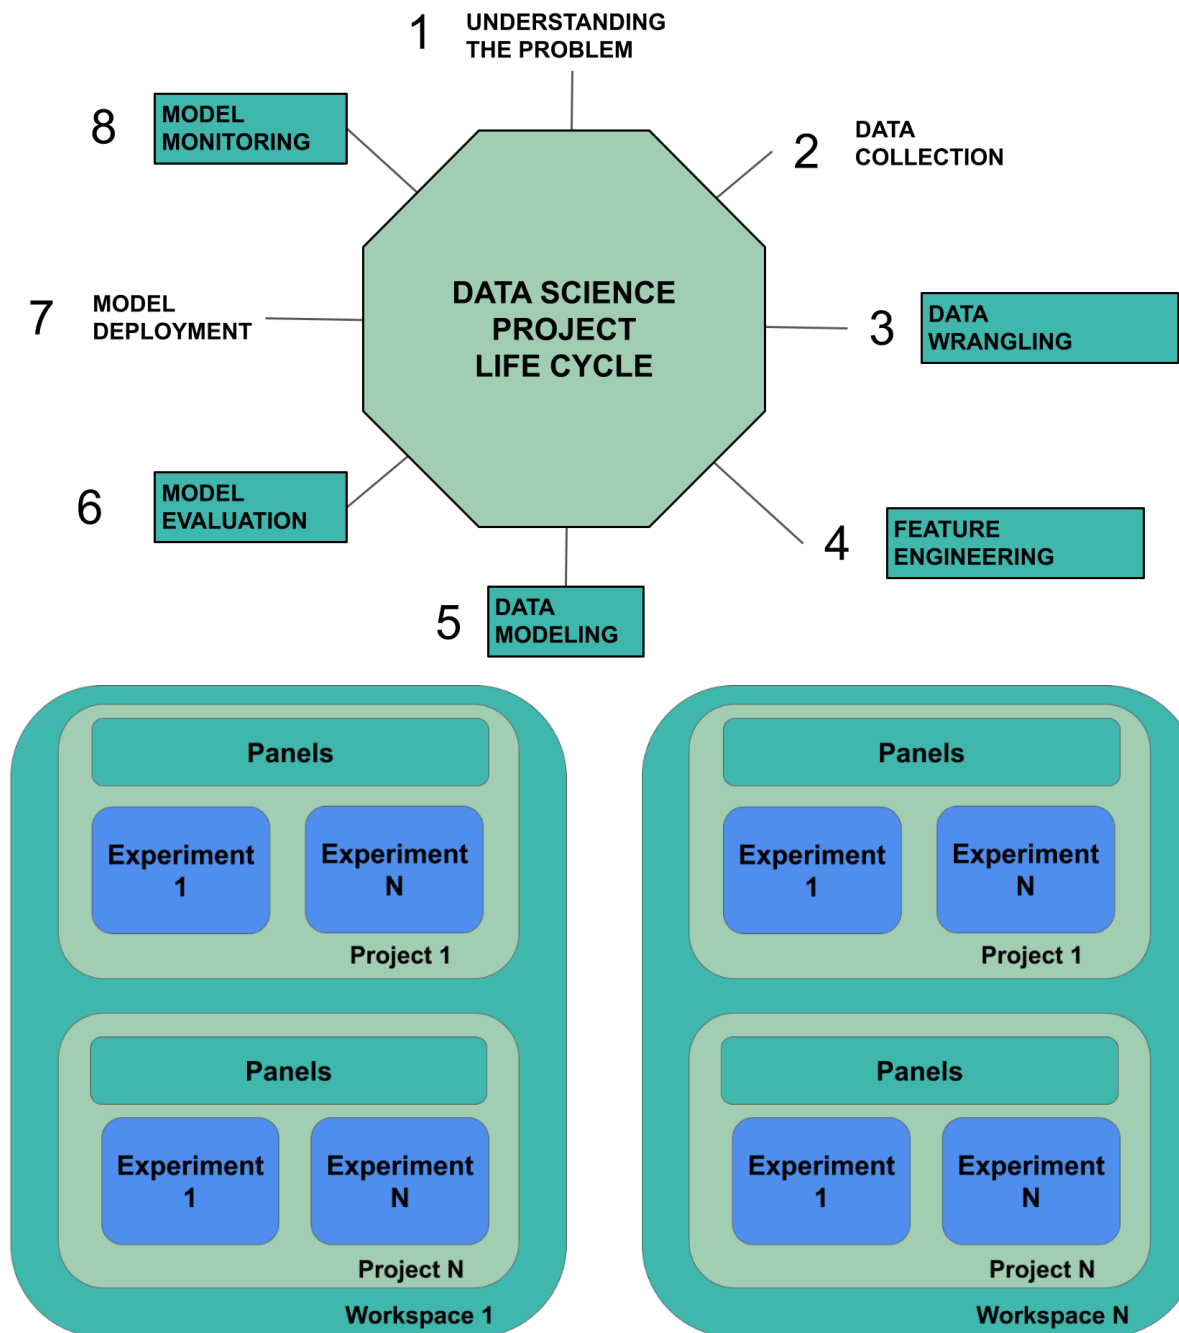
DATA SCIENCE PROJECT LIFE CYCLE

1 UNDERSTANDING THE PROBLEM

2 DATA COLLECTION

3 DATA WRANGLING

4 FEATURE ENGINEERING

5 DATA MODELING

6 MODEL EVALUATION

7 MODEL DEPLOYMENT

8 MODEL MONITORING

Panels

Experiment 1

Experiment N

Project 1

Panels

Experiment 1

Experiment N

Project N

Workspace 1

Panels

Experiment 1

Experiment N

Project 1

Panels

Experiment 1

Experiment N

Project N

Workspace N